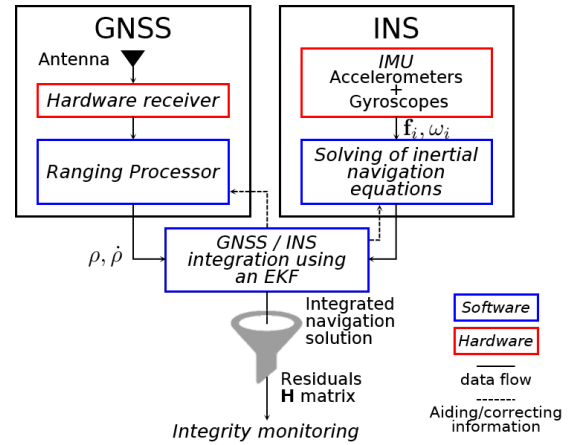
GNSS

Antenna

Hardware receiver

Ranging Processor

INS

IMU
Accelerometers
+
Gyroscopes

$\mathbf{f}_i, \omega_i$

Solving of inertial navigation equations

$\rho, \dot{\rho}$

GNSS / INS integration using an EKF

Integrated navigation solution

Residuals
**H** matrix

Integrity monitoring

Software

Hardware

data flow

-------
Aiding/correcting information